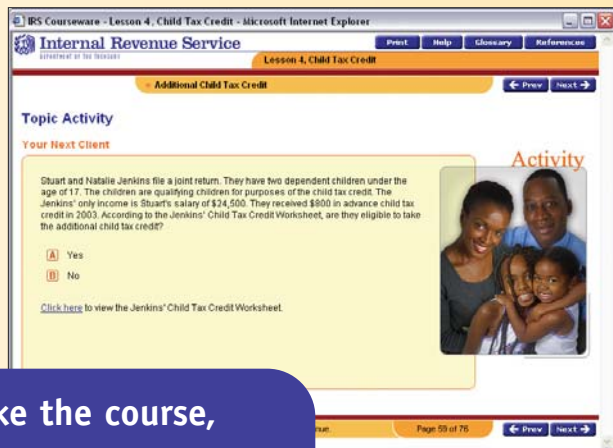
IRS Courseware - Lesson 4, Child Tax Credit - Microsoft Internet Explorer

Internal Revenue Service
DEPARTMENT OF THE TREASURY

Print | Help | Glossary | References

Lesson 4, Child Tax Credit

Additional Child Tax Credit

← Prev | Next →

Topic Activity

Your Next Client

Activity

Stuart and Natalie Jenkins file a joint return. They have two dependent children under the age of 17. The children are qualifying children for purposes of the child tax credit. The Jenkins' only income is Stuart's salary of $24,500. They received $800 in advance child tax credit in 2003. According to the Jenkins' Child Tax Credit Worksheet, are they eligible to take the additional child tax credit?

A Yes

B No

Click here to view the Jenkins' Child Tax Credit Worksheet.

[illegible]ke the course,

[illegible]nue. | Page 59 of 76 | ← Prev | Next →